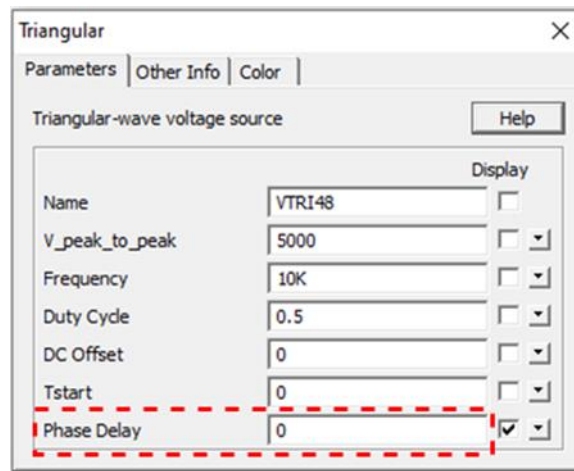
Triangular

×

Parameters | Other Info | Color

Triangular-wave voltage source

Help

Display

| | | |
|---|---|---|
| Name | VTRI48 | |
| V_peak_to_peak | 5000 | |
| Frequency | 10K | |
| Duty Cycle | 0.5 | |
| DC Offset | 0 | |
| Tstart | 0 | |
| Phase Delay | 0 | ☑ |